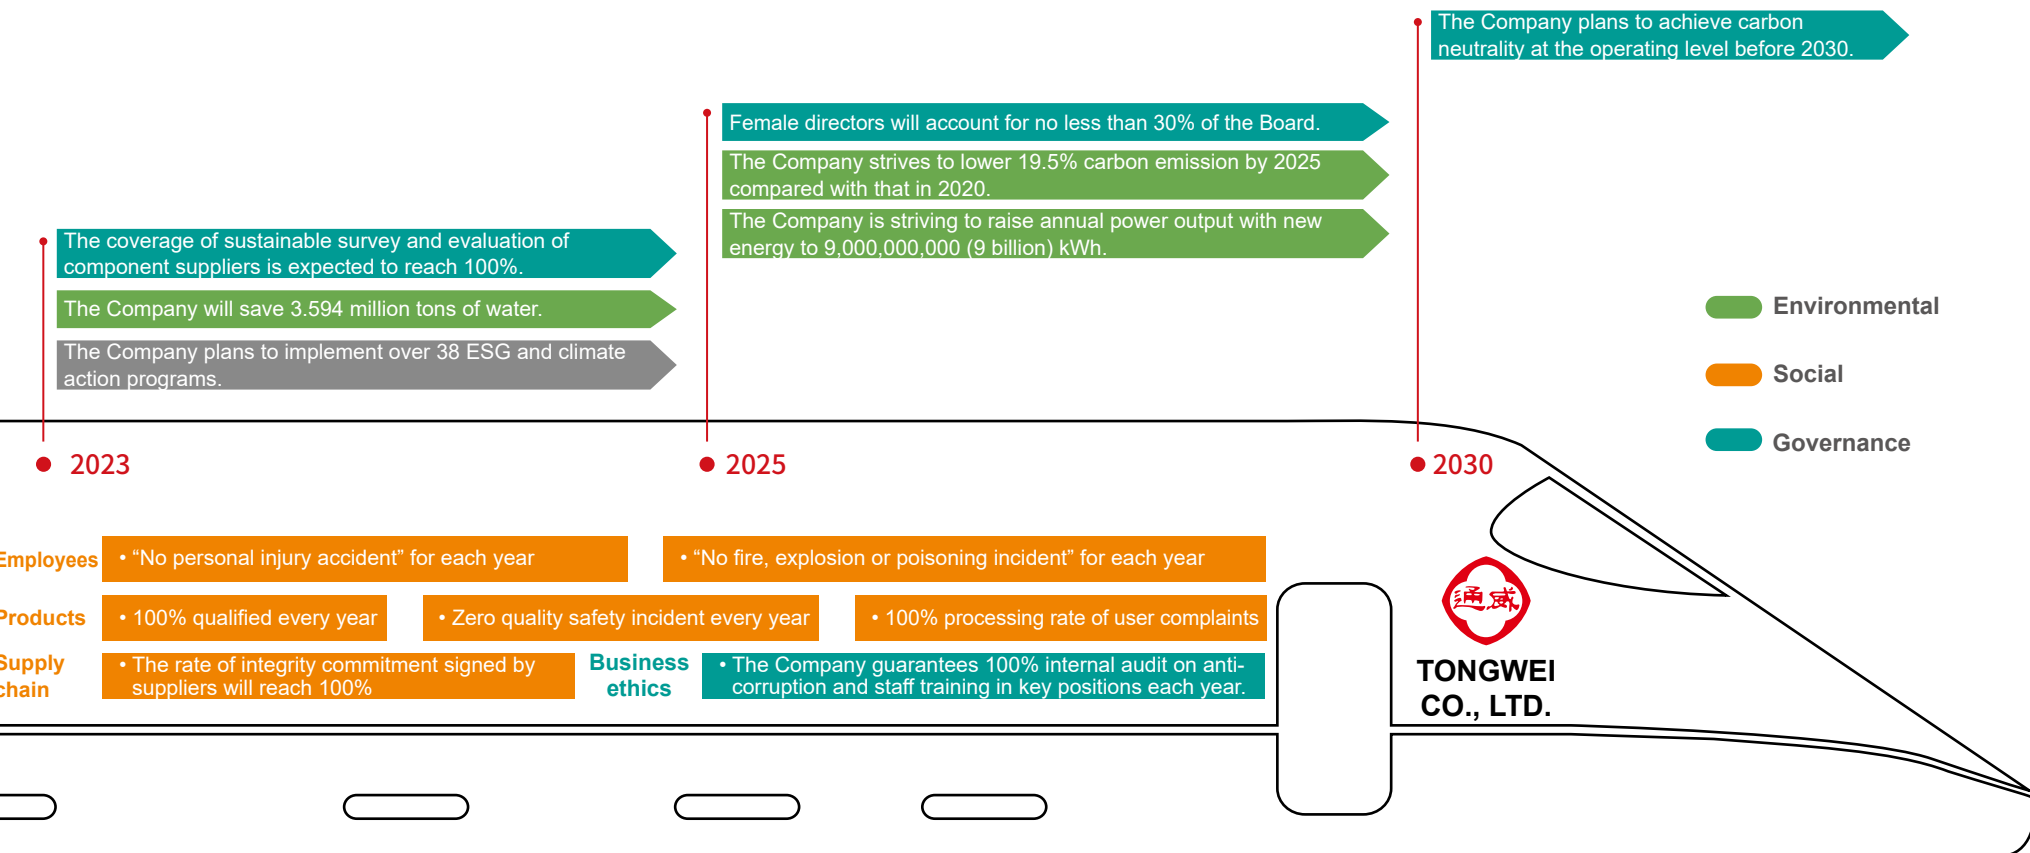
The Company plans to achieve carbon neutrality at the operating level before 2030.

Female directors will account for no less than 30% of the Board.

The Company strives to lower 19.5% carbon emission by 2025 compared with that in 2020.

The Company is striving to raise annual power output with new energy to 9,000,000,000 (9 billion) kWh.

The coverage of sustainable survey and evaluation of component suppliers is expected to reach 100%.

The Company will save 3.594 million tons of water.

The Company plans to implement over 38 ESG and climate action programs.

Environmental

Social

Governance

2023

2025

2030

Employees • "No personal injury accident" for each year • "No fire, explosion or poisoning incident" for each year

Products • 100% qualified every year • Zero quality safety incident every year • 100% processing rate of user complaints

Supply chain • The rate of integrity commitment signed by suppliers will reach 100%

Business ethics • The Company guarantees 100% internal audit on anti-corruption and staff training in key positions each year.

通威

TONGWEI CO., LTD.